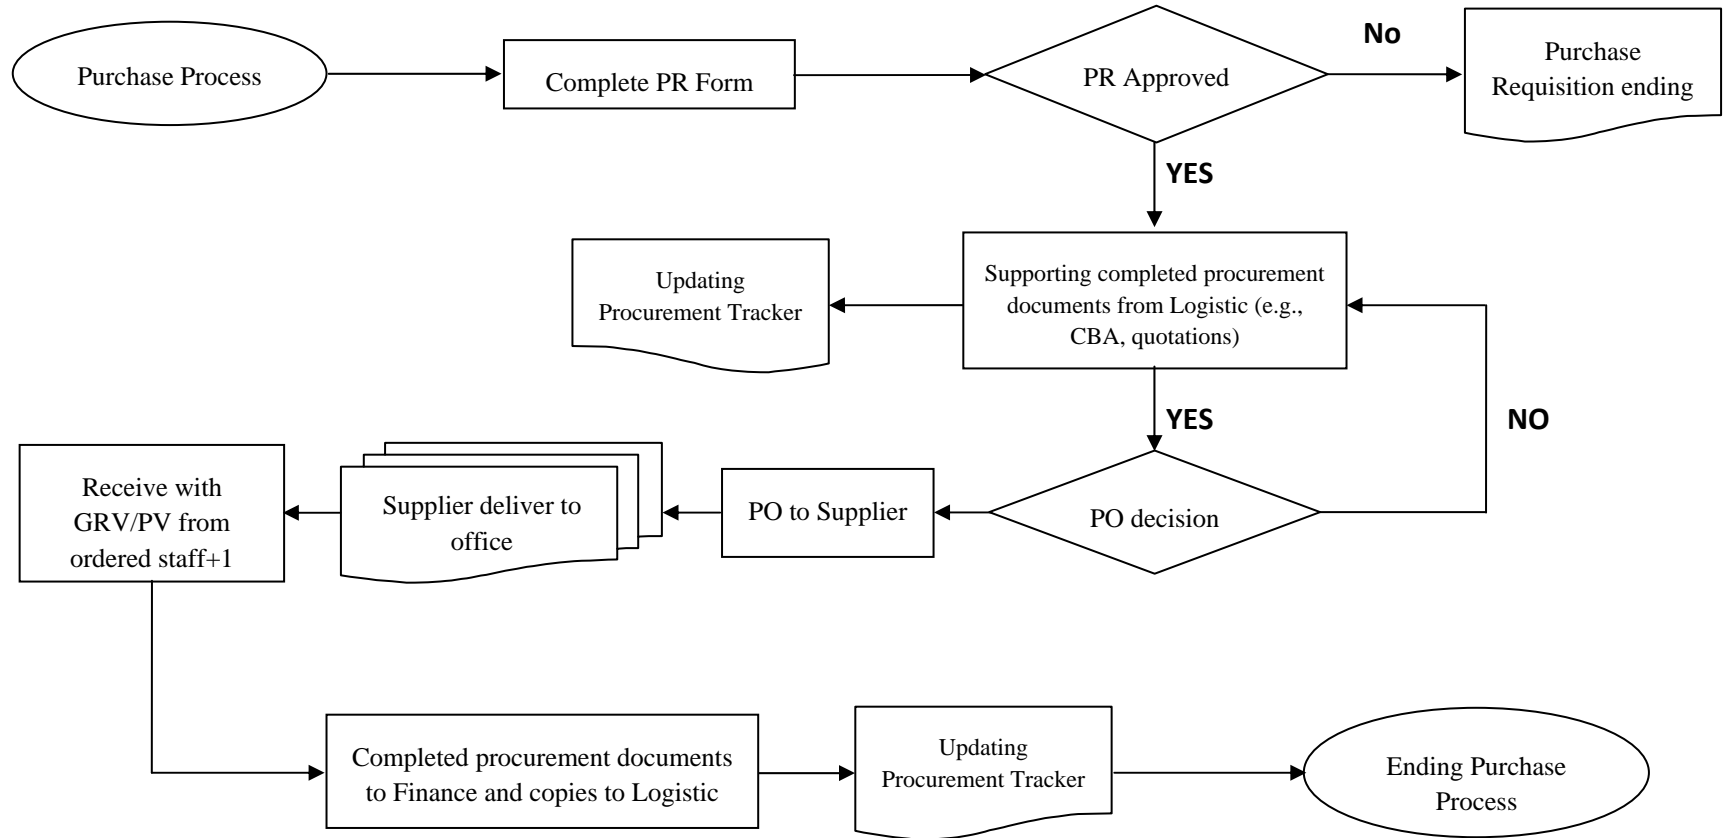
Purchase Process

Complete PR Form

PR Approved

No

Purchase Requisition ending

YES

Updating Procurement Tracker

Supporting completed procurement documents from Logistic (e.g., CBA, quotations)

YES

NO

Receive with GRV/PV from ordered staff+1

Supplier deliver to office

PO to Supplier

PO decision

Completed procurement documents to Finance and copies to Logistic

Updating Procurement Tracker

Ending Purchase Process